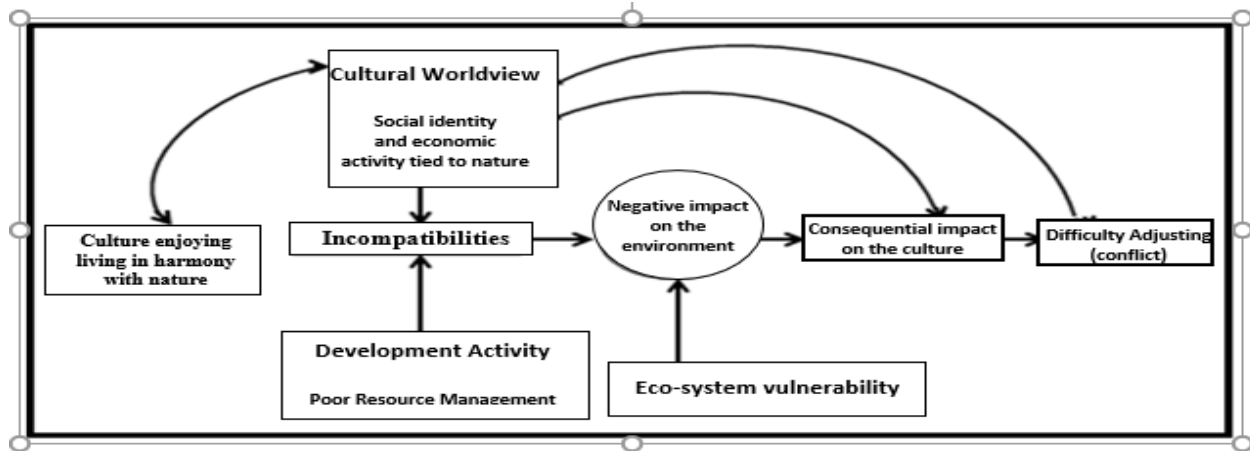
Cultural Worldview

Social identity and economic activity tied to nature

Culture enjoying living in harmony with nature

Incompatibilities

Negative impact on the environment

Consequential impact on the culture

Difficulty Adjusting (conflict)

Development Activity

Poor Resource Management

Eco-system vulnerability